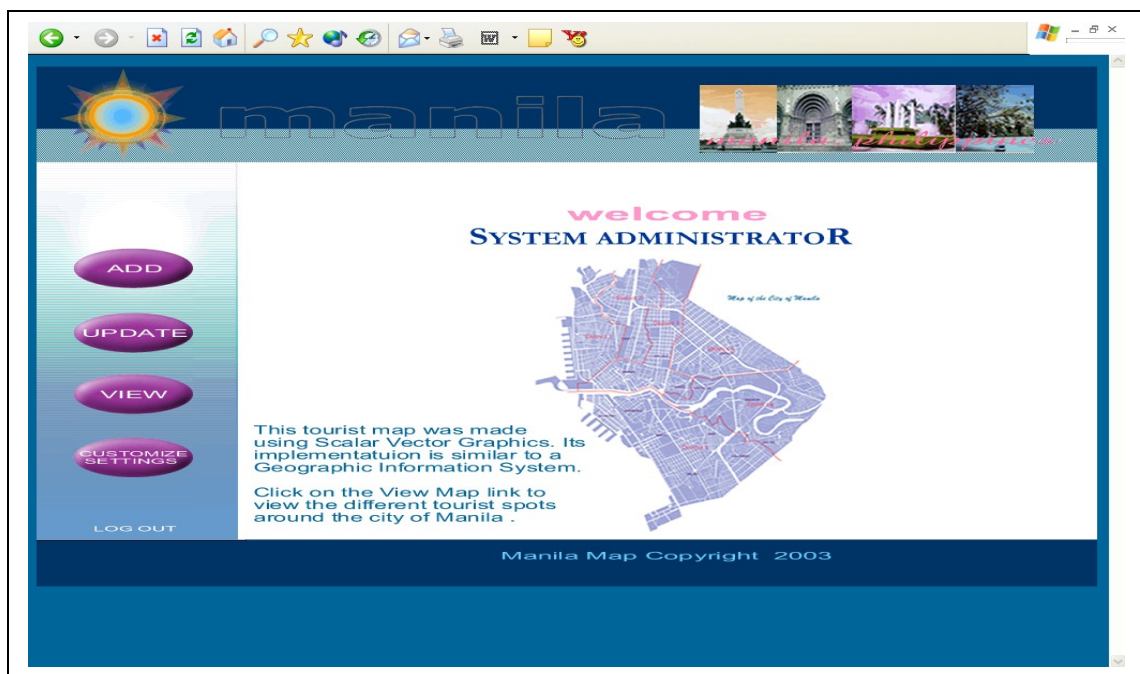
manila

welcome
SYSTEM ADMINISTRATOR

Map of the City of Manila

ADD

UPDATE

VIEW

CUSTOMIZE SETTINGS

LOG OUT

This tourist map was made using Scalar Vector Graphics. Its implementatuion is similar to a Geographic Information System.

Click on the View Map link to view the different tourist spots around the city of Manila .

Manila Map Copyright 2003